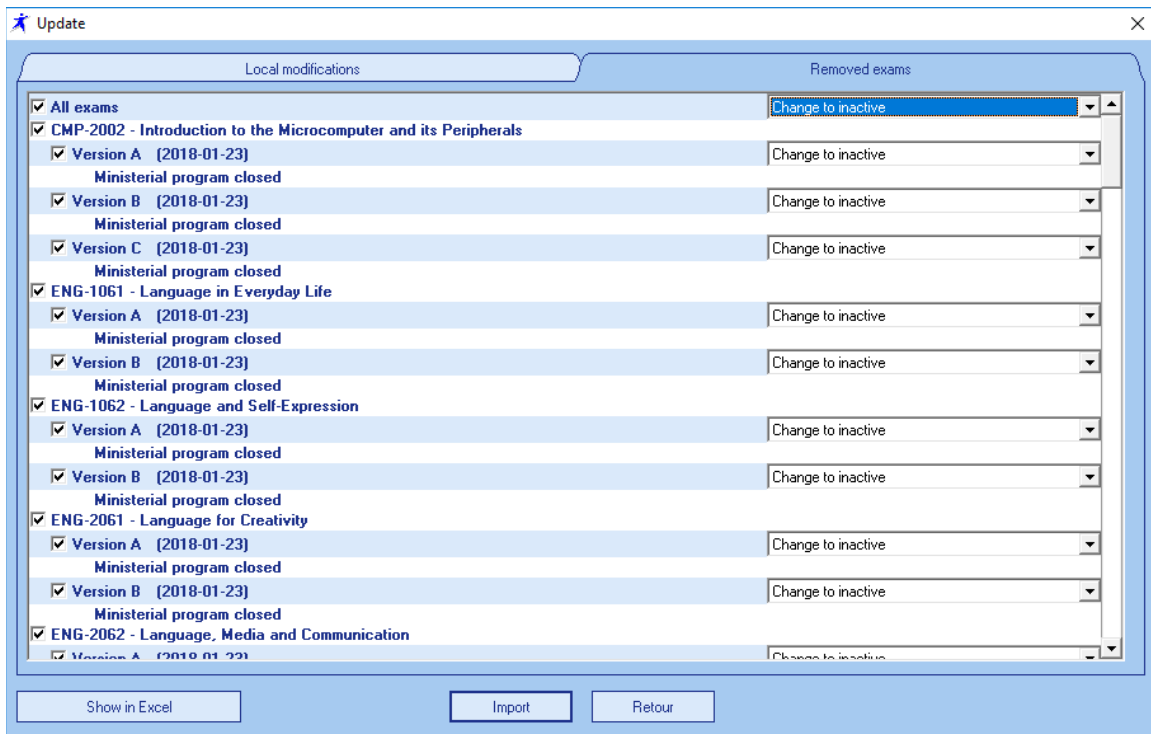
Update

Local modifications

Removed exams

All exams — Change to inactive

CMP-2002 - Introduction to the Microcomputer and its Peripherals

Version A (2018-01-23) — Change to inactive

Ministerial program closed

Version B (2018-01-23) — Change to inactive

Ministerial program closed

Version C (2018-01-23) — Change to inactive

Ministerial program closed

ENG-1061 - Language in Everyday Life

Version A (2018-01-23) — Change to inactive

Ministerial program closed

Version B (2018-01-23) — Change to inactive

Ministerial program closed

ENG-1062 - Language and Self-Expression

Version A (2018-01-23) — Change to inactive

Ministerial program closed

Version B (2018-01-23) — Change to inactive

Ministerial program closed

ENG-2061 - Language for Creativity

Version A (2018-01-23) — Change to inactive

Ministerial program closed

Version B (2018-01-23) — Change to inactive

Ministerial program closed

ENG-2062 - Language, Media and Communication

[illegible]

Show in Excel

Import

Retour